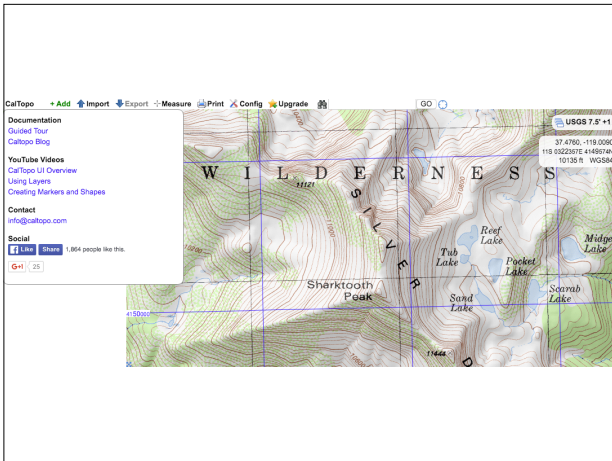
CalTopo + Add Import Export Measure Print Config Upgrade GO

Documentation
Guided Tour
Caltopo Blog

YouTube Videos
CalTopo UI Overview
Using Layers
Creating Markers and Shapes

Contact
info@caltopo.com

Social
Like Share 1,864 people like this.
G+1 25

USGS 7.5' +1
37.4760, -119.0090
11S 0322367E 4149574N
10135 ft WGS84

W I L D E R N E S S
11121
S I L V E R
Reef Lake
Tub Lake
Pocket Lake
Midge Lake
Sharktooth Peak
Sand Lake
Scarab Lake
4150000
11444
D